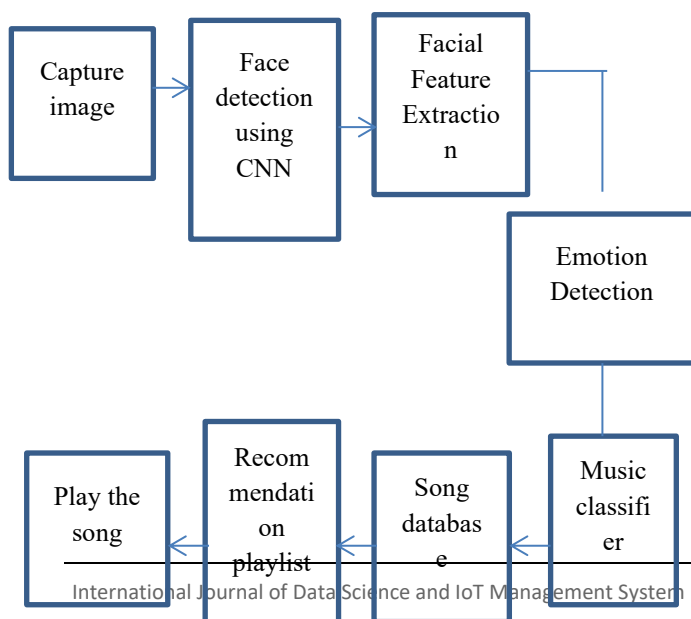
Capture image

Face detection using CNN

Facial Feature Extraction

Emotion Detection

Music classifier

Song database

Recommendation playlist

Play the song

International Journal of Data Science and IoT Management System